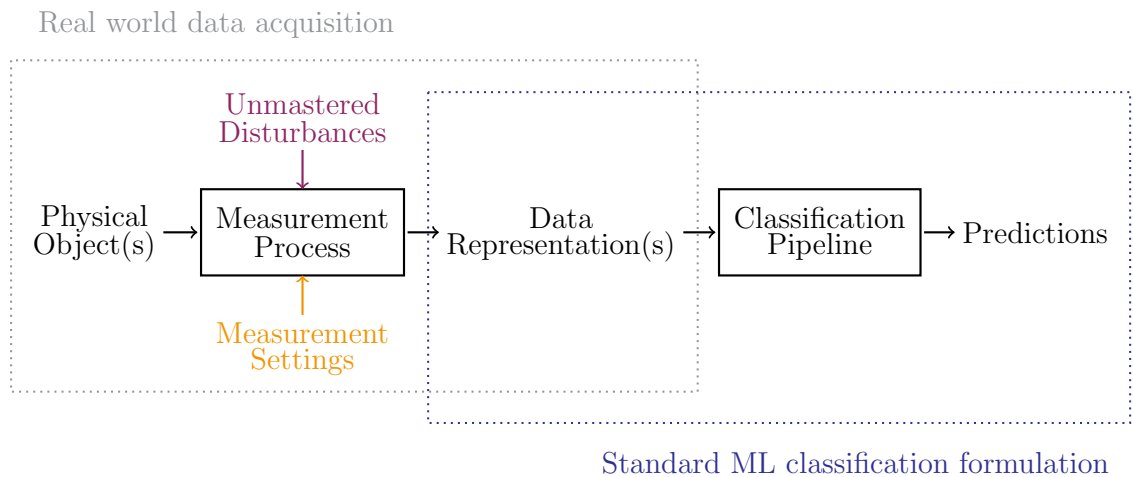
Real world data acquisition

Unmastered Disturbances

Physical Object(s)

Measurement Process

Measurement Settings

Data Representation(s)

Classification Pipeline

Predictions

Standard ML classification formulation